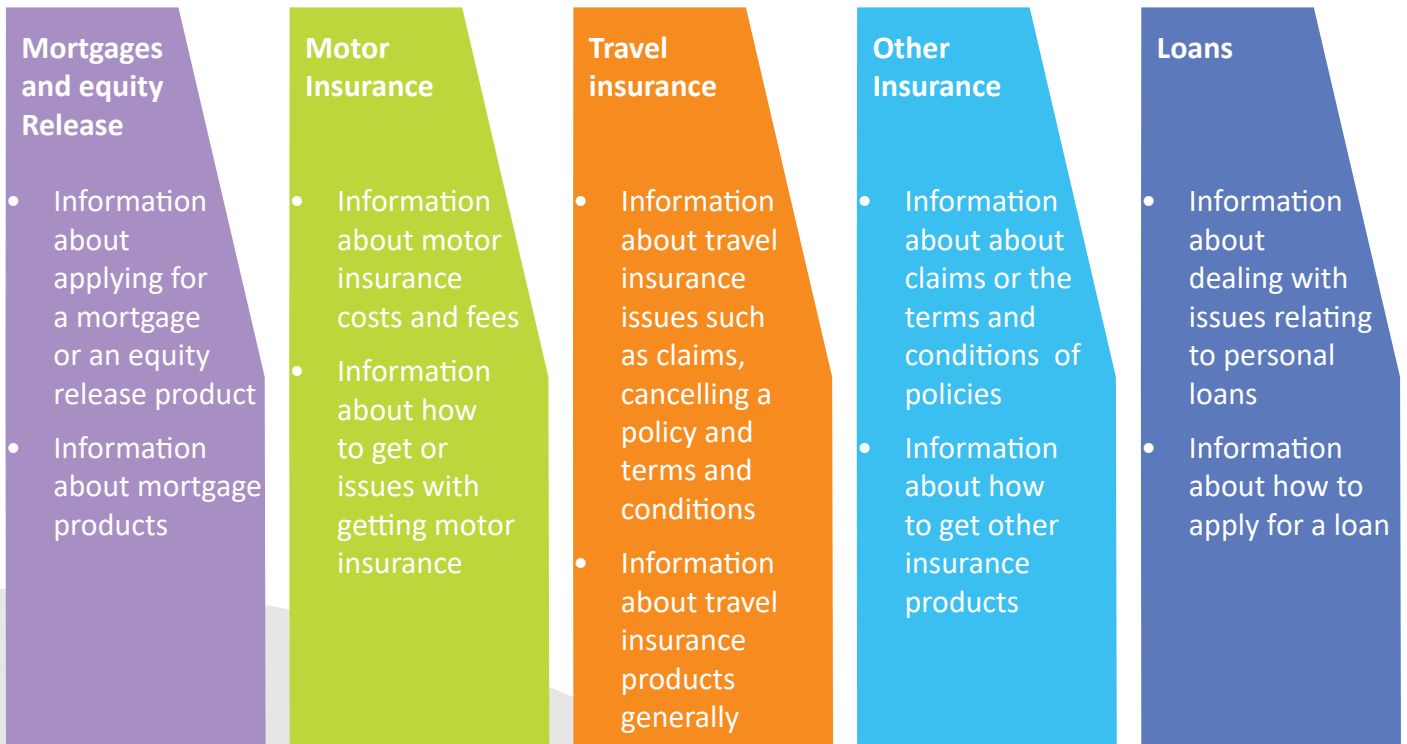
Mortgages and equity Release

- Information about applying for a mortgage or an equity release product
- Information about mortgage products

Motor Insurance

- Information about motor insurance costs and fees
- Information about how to get or issues with getting motor insurance

Travel insurance

- Information about travel insurance issues such as claims, cancelling a policy and terms and conditions
- Information about travel insurance products generally

Other Insurance

- Information about about claims or the terms and conditions of policies
- Information about how to get other insurance products

Loans

- Information about dealing with issues relating to personal loans
- Information about how to apply for a loan